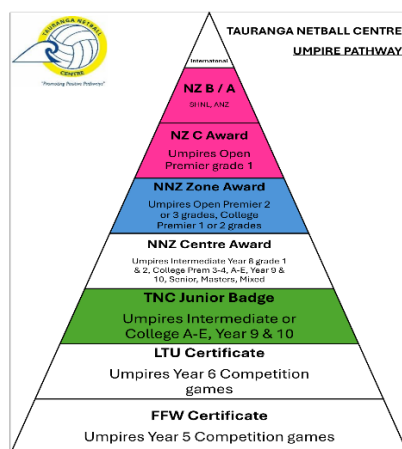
TAURANGA NETBALL CENTRE
"Promoting Positive Pathways"

TAURANGA NETBALL CENTRE
UMPIRE PATHWAY

International

NZ B / A
SNNL, ANZ

NZ C Award
Umpires Open Premier grade 1

NNZ Zone Award
Umpires Open Premier 2 or 3 grades, College Premier 1 or 2 grades

NNZ Centre Award
Umpires Intermediate Year 8 grade 1 & 2, College Prem 3-4, A-E, Year 9 & 10, Senior, Masters, Mixed

TNC Junior Badge
Umpires Intermediate or College A-E, Year 9 & 10

LTU Certificate
Umpires Year 6 Competition games

FFW Certificate
Umpires Year 5 Competition games